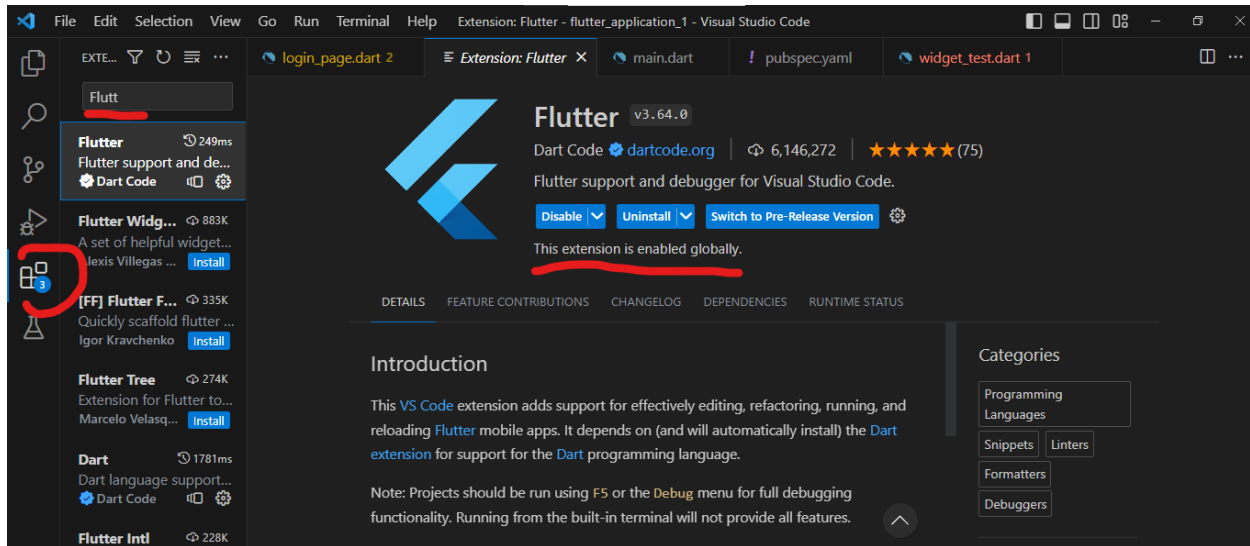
File Edit Selection View Go Run Terminal Help Extension: Flutter - flutter_application_1 - Visual Studio Code

EXTE... ⋯

Flutt

Flutter 249ms
Flutter support and de...
Dart Code

Flutter Widg... 883K
A set of helpful widget...
lexis Villegas ... Install

[FF] Flutter F... 335K
Quickly scaffold flutter ...
Igor Kravchenko Install

Flutter Tree 274K
Extension for Flutter to...
Marcelo Velasq... Install

Dart 1781ms
Dart language support...
Dart Code

Flutter Intl 228K

3

login_page.dart 2 Extension: Flutter × main.dart pubspec.yaml widget_test.dart 1

Flutter v3.64.0
Dart Code dartcode.org 6,146,272 ★★★★★(75)
Flutter support and debugger for Visual Studio Code.
Disable Uninstall Switch to Pre-Release Version
This extension is enabled globally.

DETAILS FEATURE CONTRIBUTIONS CHANGELOG DEPENDENCIES RUNTIME STATUS

Introduction

This VS Code extension adds support for effectively editing, refactoring, running, and reloading Flutter mobile apps. It depends on (and will automatically install) the Dart extension for support for the Dart programming language.

Note: Projects should be run using F5 or the Debug menu for full debugging functionality. Running from the built-in terminal will not provide all features.

Categories
Programming Languages
Snippets Linters
Formatters
Debuggers